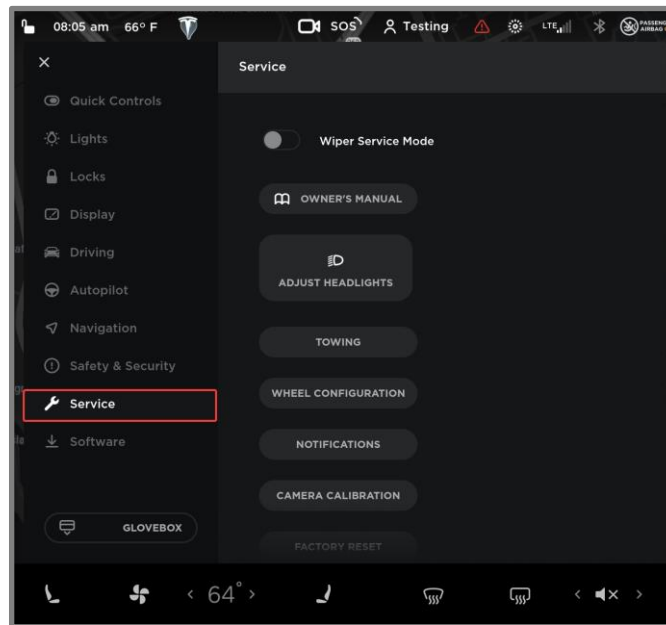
08:05 am 66° F SOS Testing LTE PASSENG AIRBAG

×

Quick Controls
Lights
Locks
Display
Driving
Autopilot
Navigation
Safety & Security
Service
Software

GLOVEBOX

Service

Wiper Service Mode

OWNER'S MANUAL

ADJUST HEADLIGHTS

TOWING

WHEEL CONFIGURATION

NOTIFICATIONS

CAMERA CALIBRATION

FACTORY RESET

< 64° >

< >